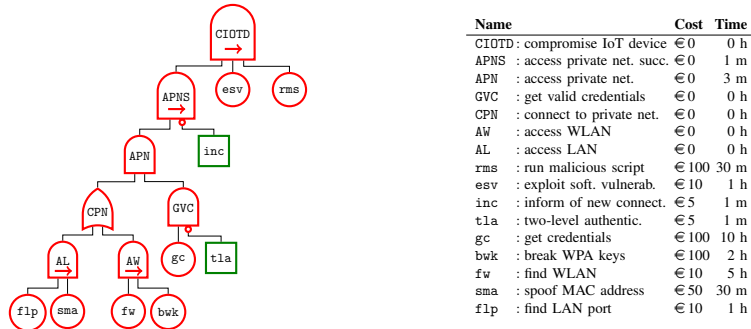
CIOTD
APNS
esv
rms
APN
inc
CPN
GVC
AL
AW
gc
tla
flp
sma
fw
bwk

| Name | | Cost | Time |
|---|---|---|---|
| CIOTD | : compromise IoT device | € 0 | 0 h |
| APNS | : access private net. succ. | € 0 | 1 m |
| APN | : access private net. | € 0 | 3 m |
| GVC | : get valid credentials | € 0 | 0 h |
| CPN | : connect to private net. | € 0 | 0 h |
| AW | : access WLAN | € 0 | 0 h |
| AL | : access LAN | € 0 | 0 h |
| rms | : run malicious script | € 100 | 30 m |
| esv | : exploit soft. vulnerab. | € 10 | 1 h |
| inc | : inform of new connect. | € 5 | 1 m |
| tla | : two-level authentic. | € 5 | 1 m |
| gc | : get credentials | € 100 | 10 h |
| bwk | : break WPA keys | € 100 | 2 h |
| fw | : find WLAN | € 10 | 5 h |
| sma | : spoof MAC address | € 50 | 30 m |
| flp | : find LAN port | € 10 | 1 h |